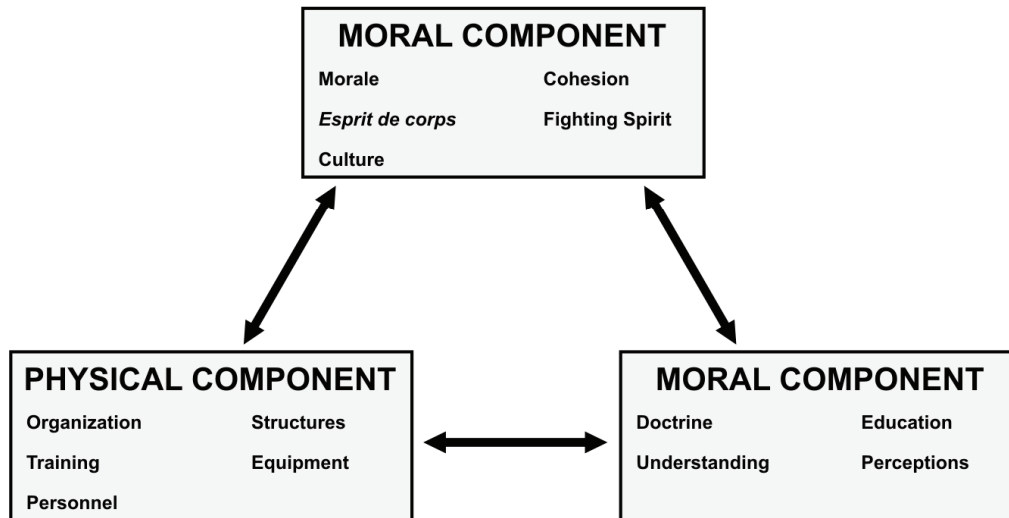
MORAL COMPONENT

Morale
Cohesion
Esprit de corps
Fighting Spirit
Culture

PHYSICAL COMPONENT

Organization
Structures
Training
Equipment
Personnel

MORAL COMPONENT

Doctrine
Education
Understanding
Perceptions